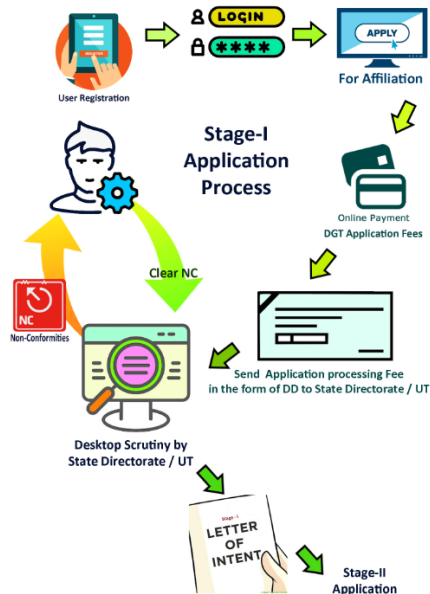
User Registration

LOGIN

****

APPLY

For Affiliation

Stage-I Application Process

Online Payment
DGT Application Fees

Clear NC

NC

Non-Conformities

Send Application processing Fee in the form of DD to State Directorate / UT

Desktop Scrutiny by State Directorate / UT

Stage-I
LETTER OF INTENT

Stage-II Application